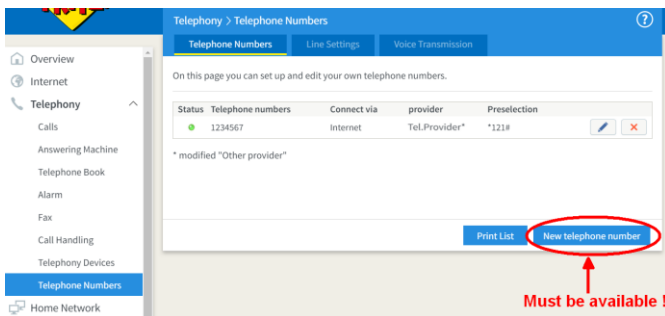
Telephony > Telephone Numbers

?

Telephone Numbers

Line Settings

Voice Transmission

Overview

Internet

Telephony

Calls

Answering Machine

Telephone Book

Alarm

Fax

Call Handling

Telephony Devices

Telephone Numbers

Home Network

On this page you can set up and edit your own telephone numbers.

| Status | Telephone numbers | Connect via | provider | Preselection | |
|---|---|---|---|---|---|
| | 1234567 | Internet | Tel.Provider* | *121# | |

* modified "Other provider"

Print List

New telephone number

Must be available !